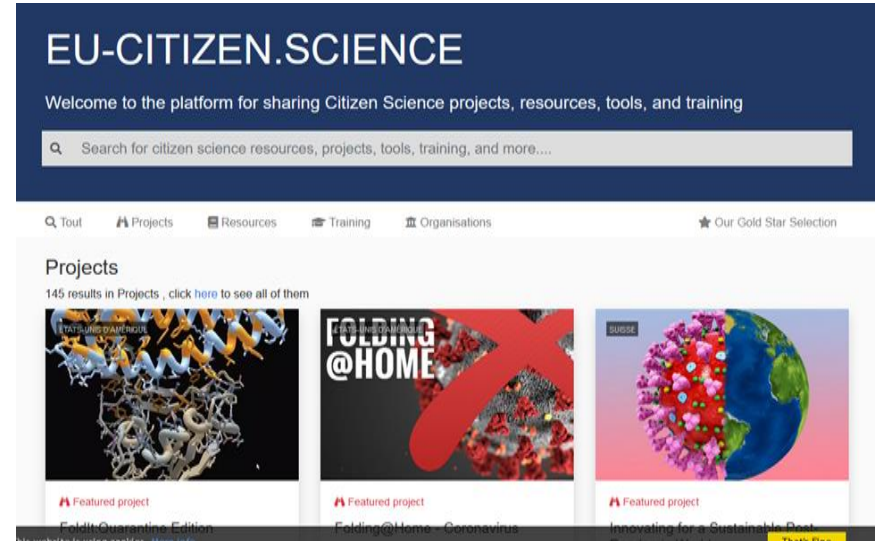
EU-CITIZEN.SCIENCE

Welcome to the platform for sharing Citizen Science projects, resources, tools, and training

Search for citizen science resources, projects, tools, training, and more....

Tout Projects Resources Training Organisations Our Gold Star Selection

Projects

145 results in Projects , click here to see all of them

ÉTATS-UNIS D'AMÉRIQUE

ÉTATS-UNIS D'AMÉRIQUE

FOLDING @HOME

SUISSE

Featured project

Foldit:Quarantine Edition

Featured project

Folding@Home - Coronavirus

Featured project

Innovating for a Sustainable Post-

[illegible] website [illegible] cookies. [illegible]

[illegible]